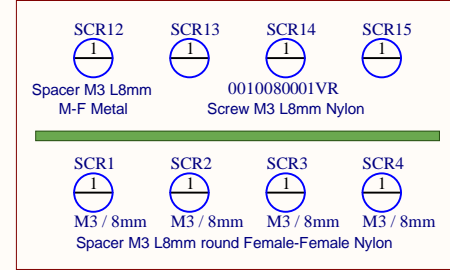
SCR12
1
Spacer M3 L8mm
M-F Metal

SCR13
1

SCR14
1
0010080001VR
Screw M3 L8mm Nylon

SCR15
1

SCR1
1
M3 / 8mm

SCR2
1
M3 / 8mm

SCR3
1
M3 / 8mm

SCR4
1
M3 / 8mm

Spacer M3 L8mm round Female-Female Nylon